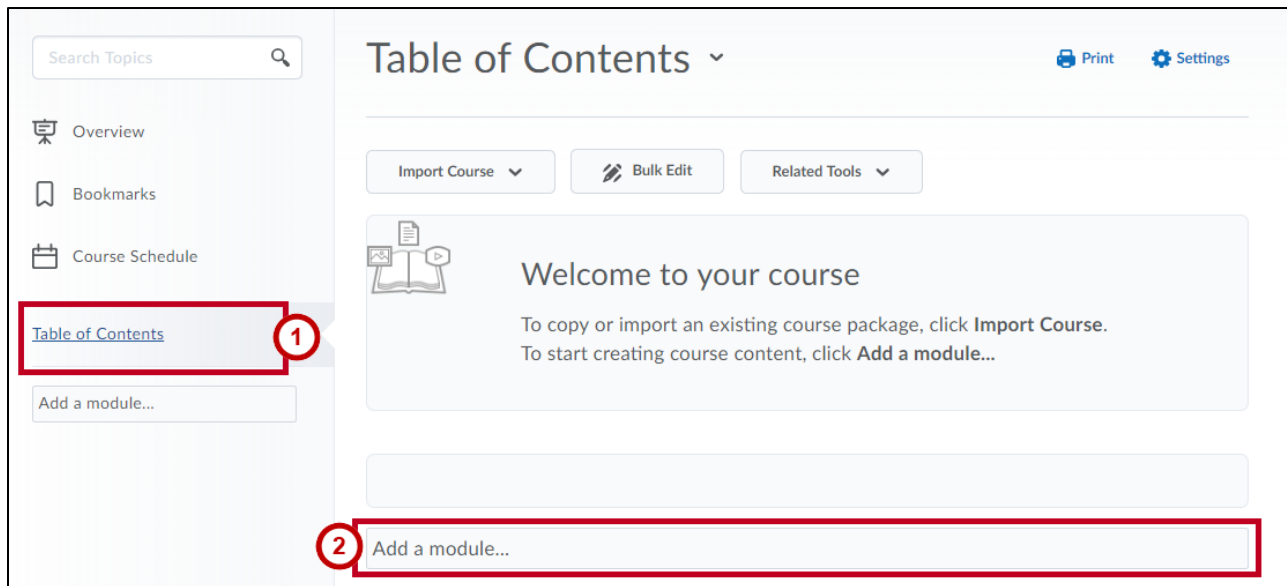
Search Topics

Overview

Bookmarks

Course Schedule

Table of Contents

1

Add a module...

Table of Contents

Print

Settings

Import Course

Bulk Edit

Related Tools

Welcome to your course

To copy or import an existing course package, click **Import Course**.
To start creating course content, click **Add a module...**

2

Add a module...